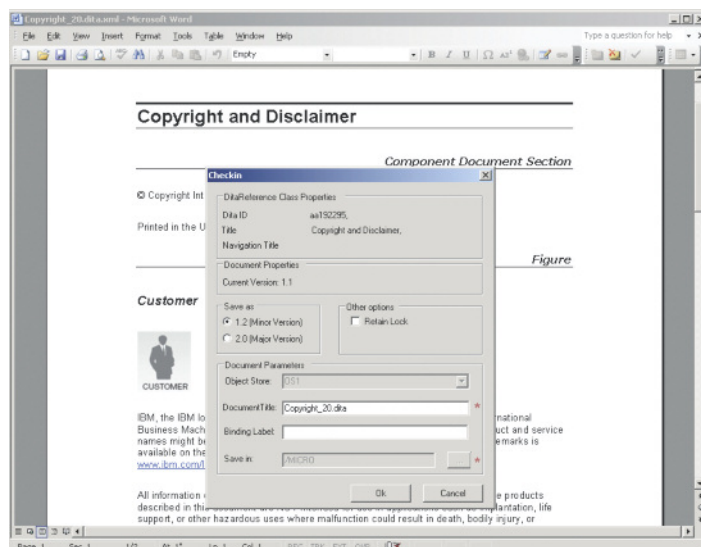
Copyright_20.dita.xml - Microsoft Word

File Edit View Insert Format Tools Table Window Help

Type a question for help

Empty

Copyright and Disclaimer

Component Document Section

© Copyright Int

Printed in the U

Figure

Customer

CUSTOMER

IBM, the IBM lo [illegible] rnational Business Mach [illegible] uct and service names might be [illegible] emarks is available on the www.ibm.com/l

All information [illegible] e products described in th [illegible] plantation, life support, or other hazardous uses where malfunction could result in death, bodily injury, or

Checkin

DitaReference Class Properties

Dita ID as192295,

Title Copyright and Disclaimer,

Navigation Title

Document Properties

Current Version: 1.1

Save as

1.2 (Minor Version)

2.0 (Major Version)

Other options

Retain Lock

Document Parameters

Object Store: OS1

DocumentTitle: Copyright_20.dita

Binding Label:

Save in: /MICRO

Ok

Cancel